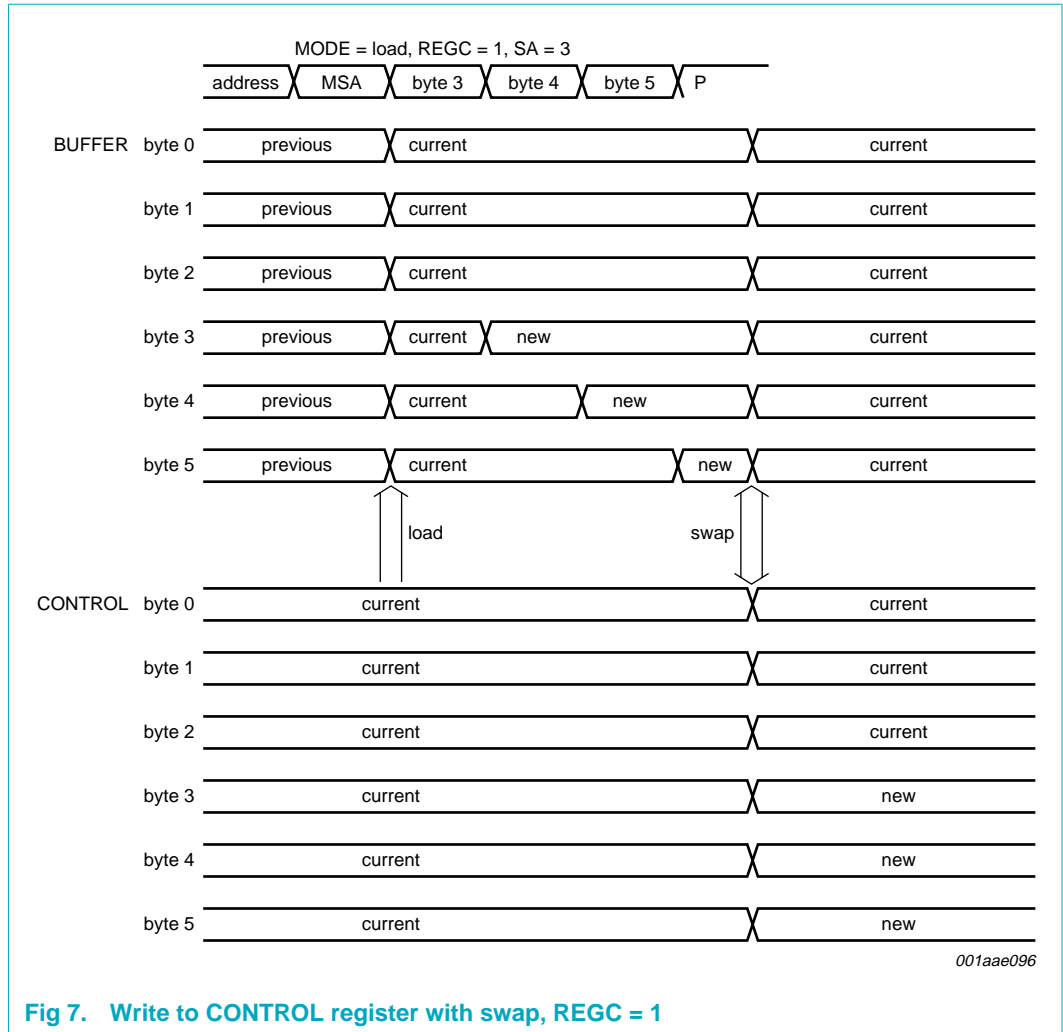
MODE = load, REGC = 1, SA = 3

address MSA byte 3 byte 4 byte 5 P

BUFFER byte 0 previous current current

byte 1 previous current current

byte 2 previous current current

byte 3 previous current new current

byte 4 previous current new current

byte 5 previous current new current

load

swap

CONTROL byte 0 current current

byte 1 current current

byte 2 current current

byte 3 current new

byte 4 current new

byte 5 current new

001aae096

Fig 7. Write to CONTROL register with swap, REGC = 1